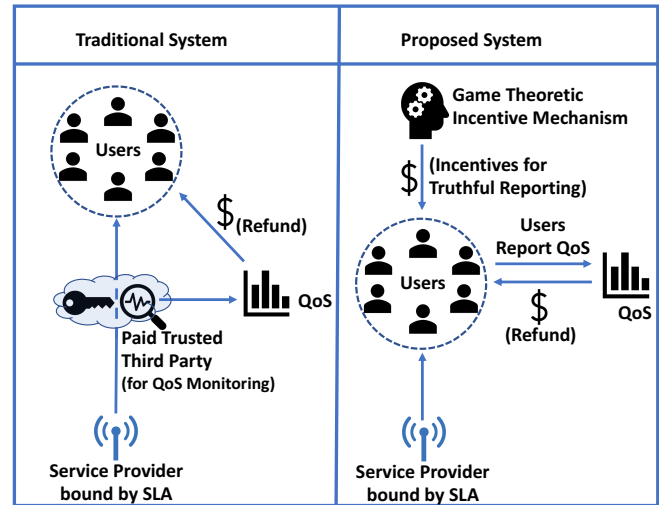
Traditional System

Users

$ (Refund)

QoS

Paid Trusted Third Party (for QoS Monitoring)

Service Provider bound by SLA

Proposed System

Game Theoretic Incentive Mechanism

$ (Incentives for Truthful Reporting)

Users

Users Report QoS

QoS

$ (Refund)

Service Provider bound by SLA